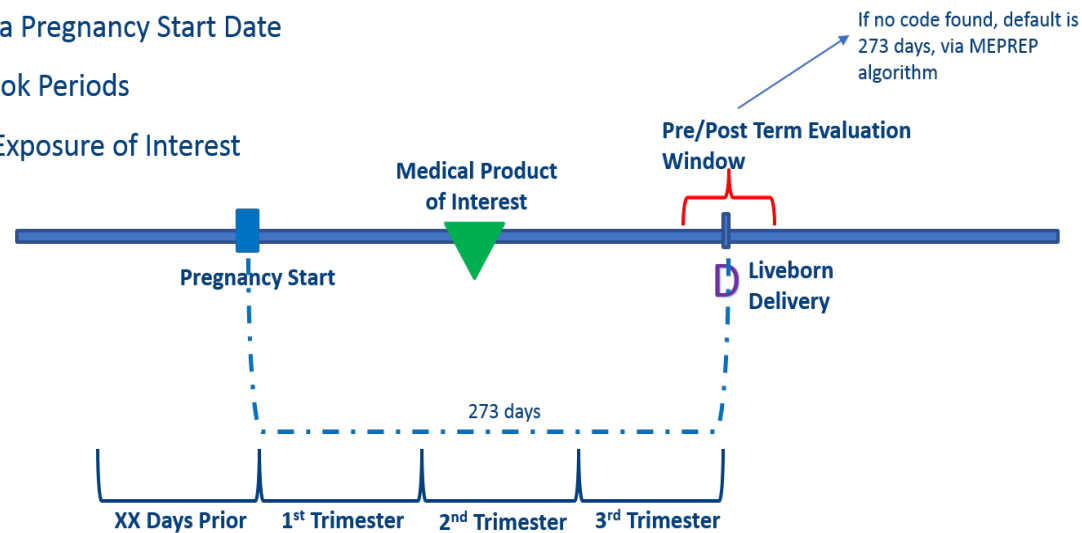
a Pregnancy Start Date

ok Periods

Exposure of Interest

If no code found, default is 273 days, via MEPREP algorithm

Pre/Post Term Evaluation Window

Medical Product of Interest

Pregnancy Start

D Liveborn Delivery

273 days

XX Days Prior

1$^{st}$ Trimester

2$^{nd}$ Trimester

3$^{rd}$ Trimester